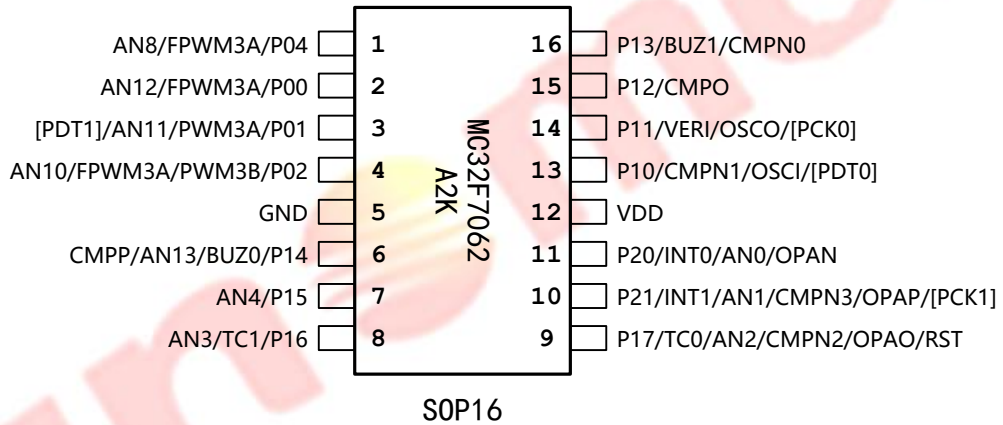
AN8/FPWM3A/P04 1
AN12/FPWM3A/P00 2
[PDT1]/AN11/PWM3A/P01 3
AN10/FPWM3A/PWM3B/P02 4
GND 5
CMPP/AN13/BUZ0/P14 6
AN4/P15 7
AN3/TC1/P16 8

16 P13/BUZ1/CMPN0
15 P12/CMPO
14 P11/VERI/OSCO/[PCK0]
13 P10/CMPN1/OSCI/[PDT0]
12 VDD
11 P20/INT0/AN0/OPAN
10 P21/INT1/AN1/CMPN3/OPAP/[PCK1]
9 P17/TC0/AN2/CMPN2/OPAO/RST

MC32F7062
A2K

SOP16